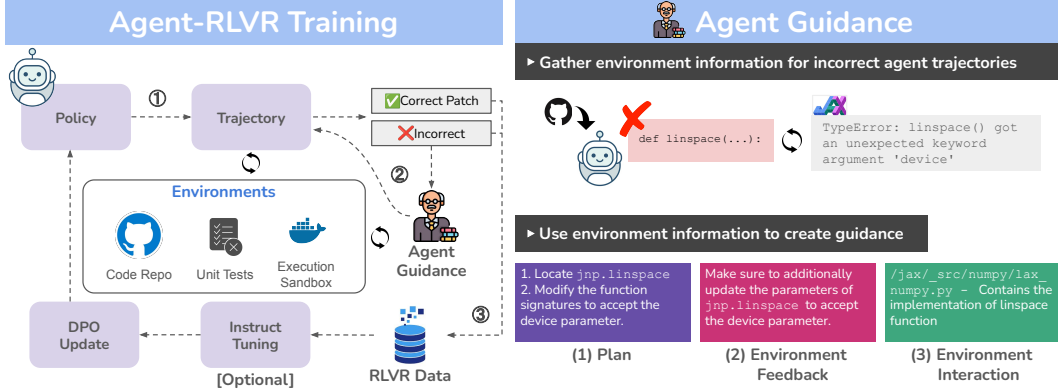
Agent-RLVR Training

Policy

①

Trajectory

✅Correct Patch

❌Incorrect

②

Environments

Code Repo

Unit Tests

Execution Sandbox

Agent Guidance

③

DPO Update

Instruct Tuning

[Optional]

RLVR Data

Agent Guidance

▸ Gather environment information for incorrect agent trajectories

def linspace(...):

JAX

TypeError: linspace() got an unexpected keyword argument 'device'

▸ Use environment information to create guidance

1. Locate jnp.linspace
2. Modify the function signatures to accept the device parameter.

Make sure to additionally update the parameters of jnp.linspace to accept the device parameter.

/jax/_src/numpy/lax_numpy.py – Contains the implementation of linspace function

(1) Plan

(2) Environment Feedback

(3) Environment Interaction